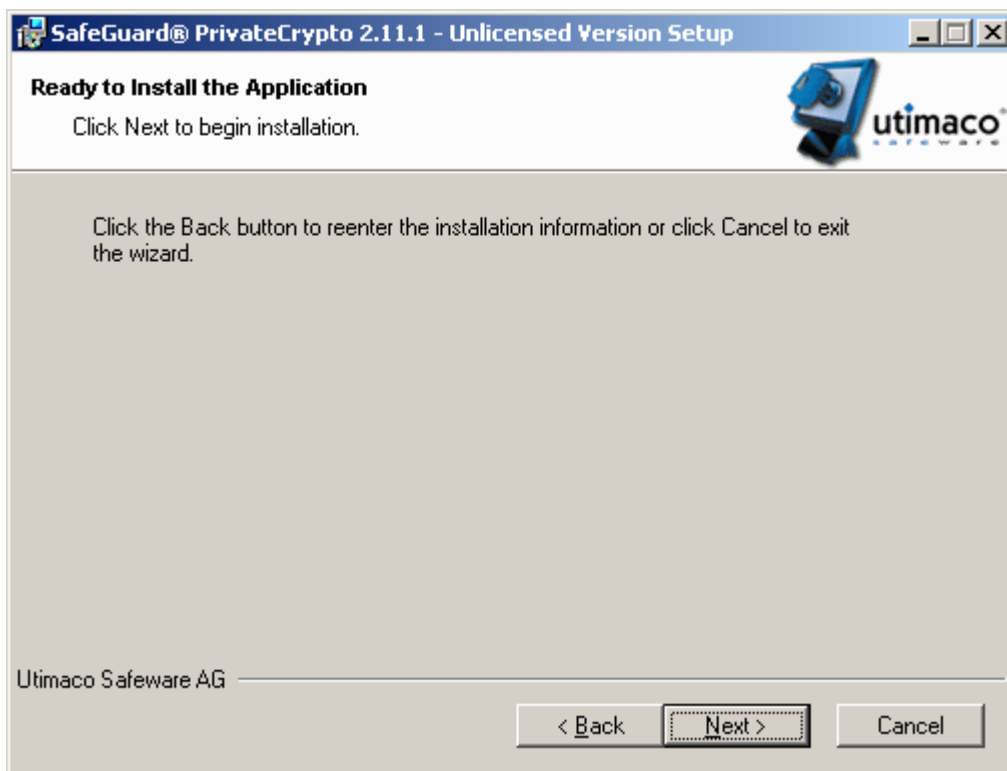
SafeGuard® PrivateCrypto 2.11.1 - Unlicensed Version Setup

Ready to Install the Application

Click Next to begin installation.

utimaco
safeware

Click the Back button to reenter the installation information or click Cancel to exit the wizard.

Utimaco Safeware AG

< Back

Next >

Cancel